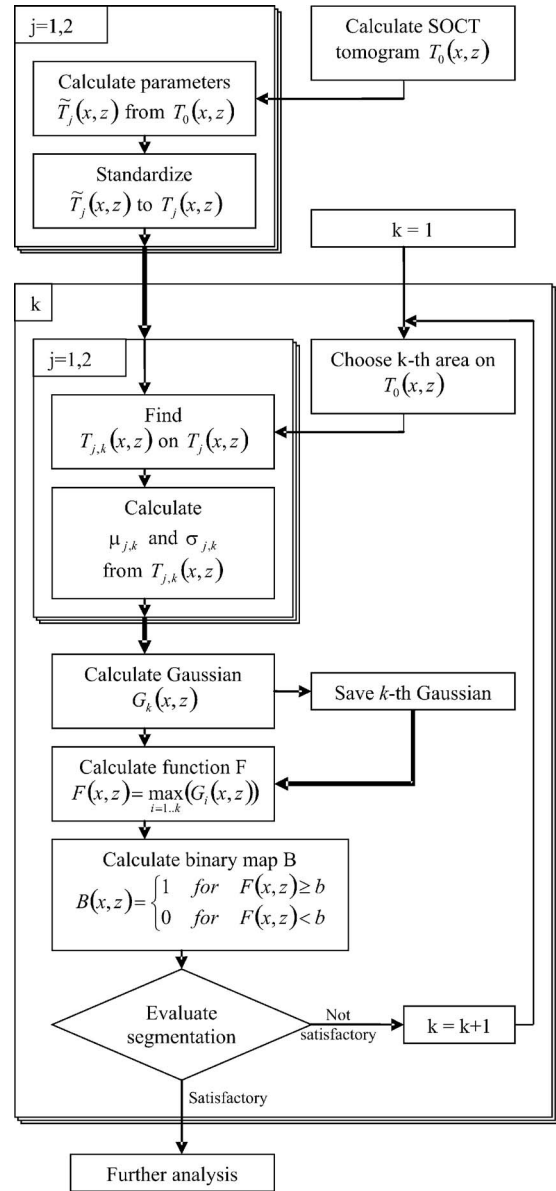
j=1,2

Calculate SOCT tomogram $T_0(x,z)$

Calculate parameters $\widetilde{T}_j(x,z)$ from $T_0(x,z)$

Standardize $\widetilde{T}_j(x,z)$ to $T_j(x,z)$

k = 1

k

j=1,2

Choose k-th area on $T_0(x,z)$

Find $T_{j,k}(x,z)$ on $T_j(x,z)$

Calculate $\mu_{j,k}$ and $\sigma_{j,k}$ from $T_{j,k}(x,z)$

Calculate Gaussian $G_k(x,z)$

Save *k*-th Gaussian

Calculate function F $F(x,z)=\max_{i=1..k}(G_i(x,z))$

Calculate binary map B $B(x,z)=\begin{cases}1 & for \quad F(x,z)\geq b\\ 0 & for \quad F(x,z)<b\end{cases}$

Evaluate segmentation

Not satisfactory

k = k+1

Satisfactory

Further analysis